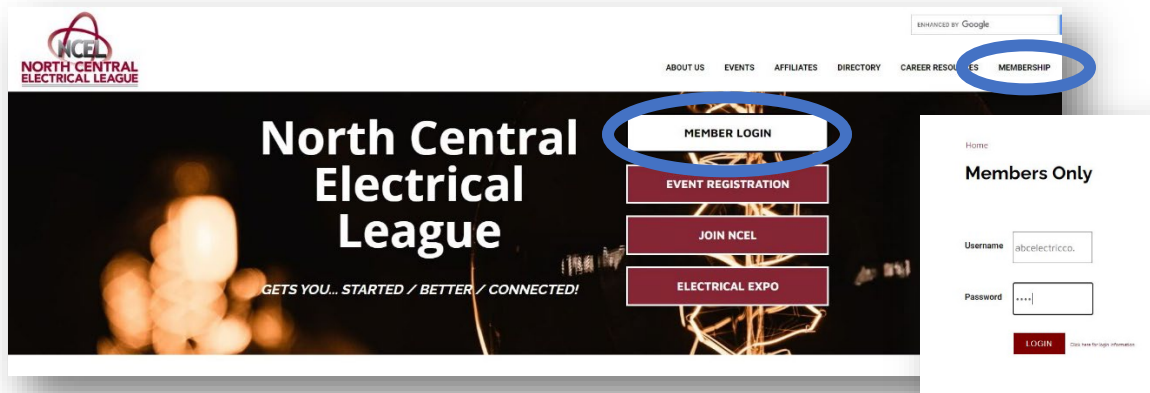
NCEL
NORTH CENTRAL
ELECTRICAL LEAGUE

ENHANCED BY Google

ABOUT US EVENTS AFFILIATES DIRECTORY CAREER RESOU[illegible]ES MEMBERSHIP

North Central Electrical League

GETS YOU... STARTED / BETTER / CONNECTED!

MEMBER LOGIN
EVENT REGISTRATION
JOIN NCEL
ELECTRICAL EXPO

Home

Members Only

Username abcelectricco.

Password ••••

LOGIN Click here for login information